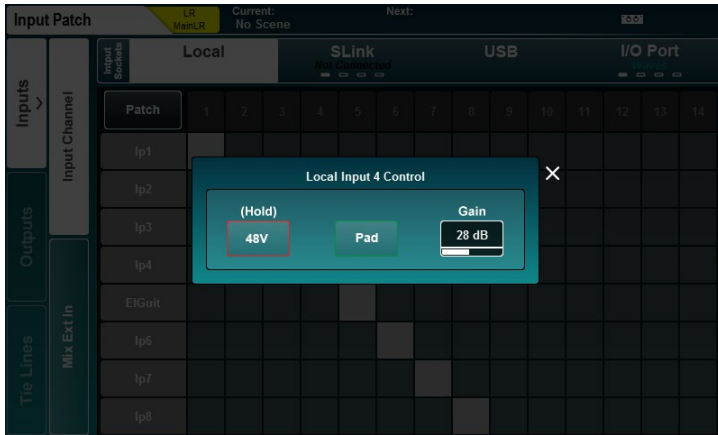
Input Patch
LR
MainLR
Current:
No Scene
Next:

Inputs
Input Channel
Outputs
Mix Ext In
Tie Lines

Input Sockets
Local
SLink
Not Connected
USB
I/O Port

Patch
1 2 3 4 5 6 7 8 9 10 11 12 13 14

Ip1
Ip2
Ip3
Ip4
ElGuit
Ip6
Ip7
Ip8

Local Input 4 Control
(Hold)
48V
Pad
Gain
28 dB